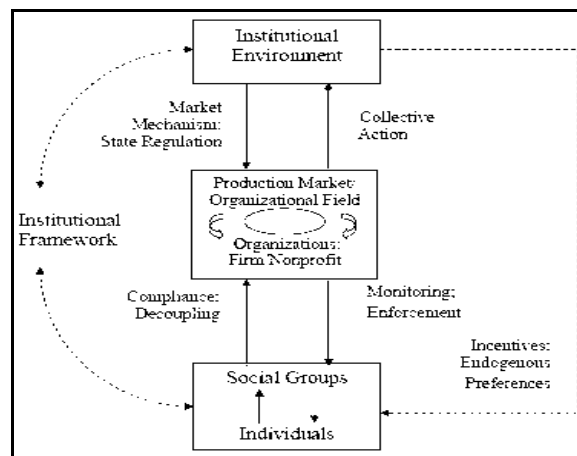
Institutional Environment

Market Mechanism: State Regulation

Collective Action

Institutional Framework

Production Market: Organizational Field

Organizations: Firm Nonprofit

Compliance: Decoupling

Monitoring; Enforcement

Incentives: Endogenous Preferences

Social Groups

Individuals